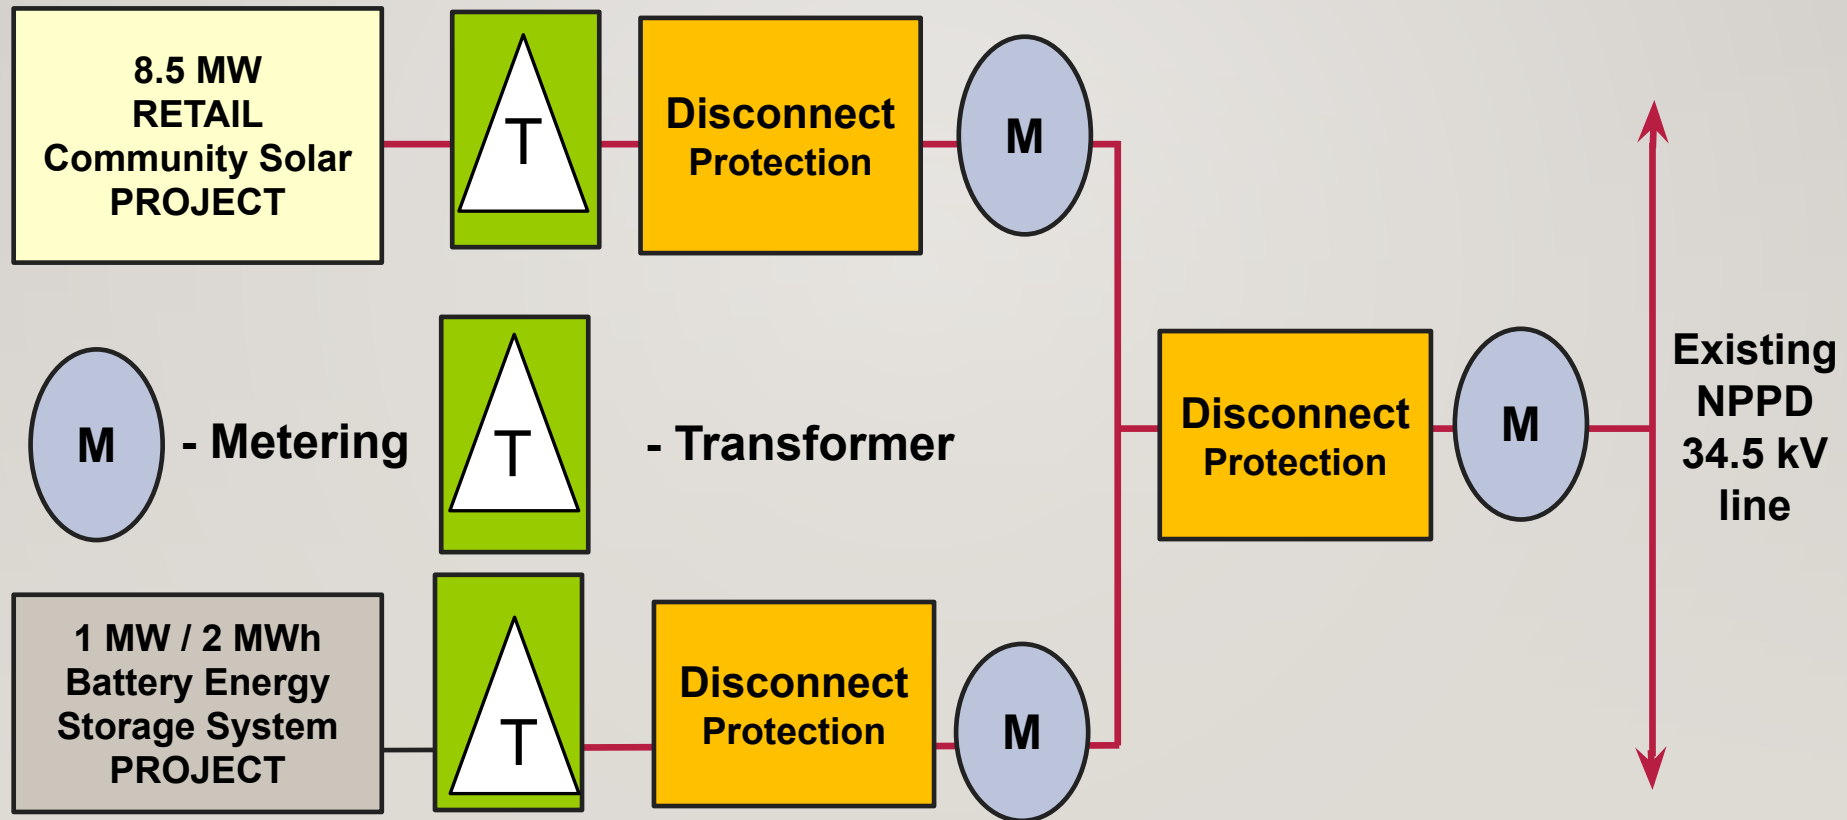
8.5 MW RETAIL Community Solar PROJECT

T

Disconnect Protection

M

M - Metering

T - Transformer

Disconnect Protection

M

Existing NPPD 34.5 kV line

1 MW / 2 MWh Battery Energy Storage System PROJECT

T

Disconnect Protection

M